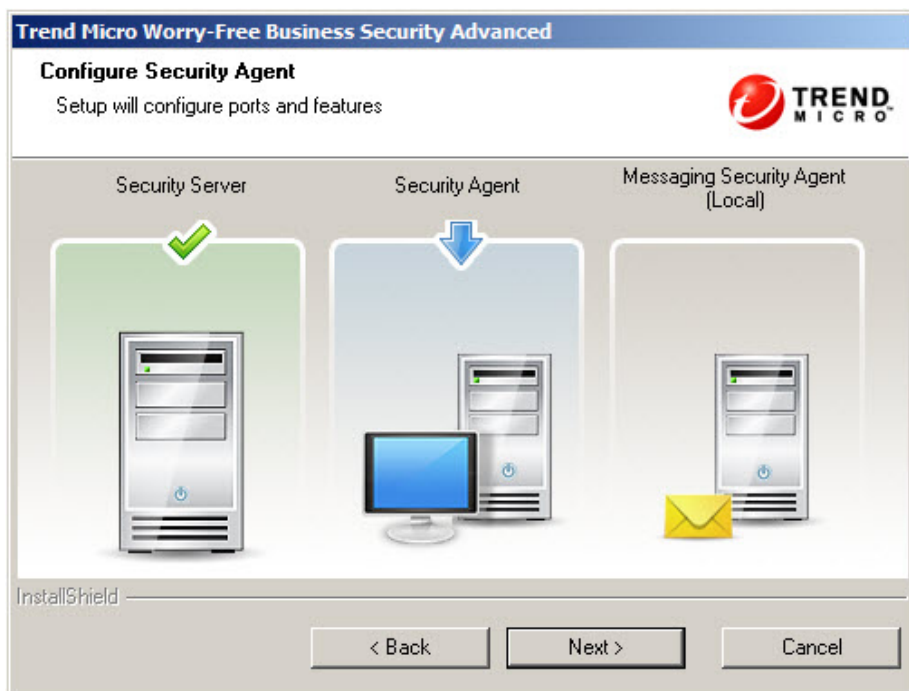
Trend Micro Worry-Free Business Security Advanced

Configure Security Agent

Setup will configure ports and features

TREND MICRO

Security Server

Security Agent

Messaging Security Agent (Local)

InstallShield

< Back

Next >

Cancel